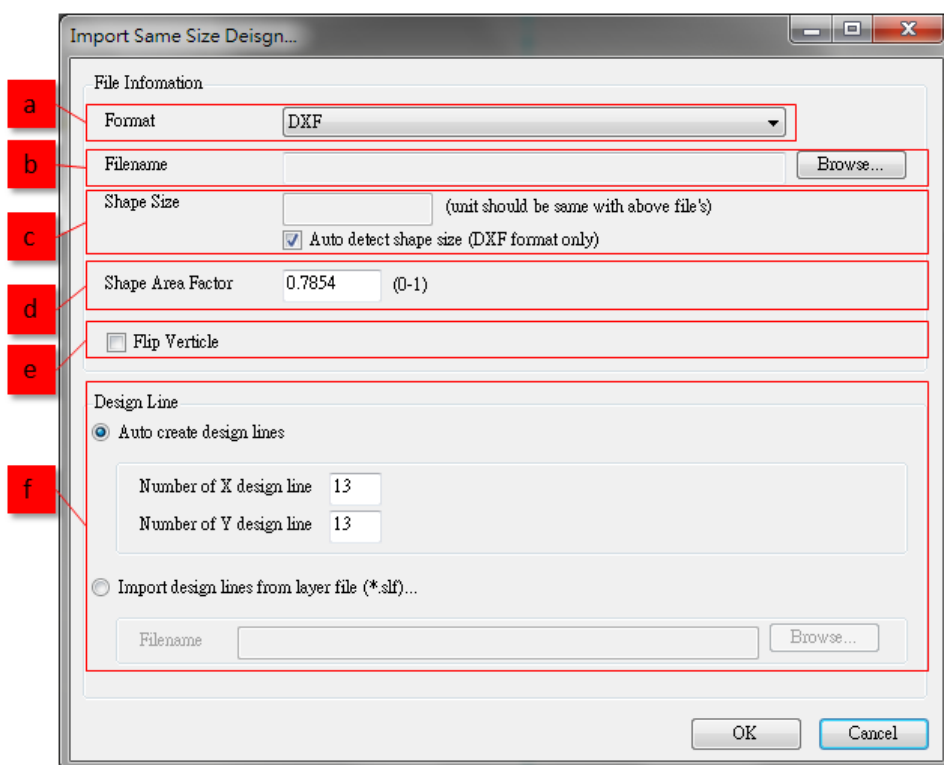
Import Same Size Deisgn...

a
b
c
d
e
f

File Infomation

Format DXF

Filename Browse...

Shape Size (unit should be same with above file's)

Auto detect shape size (DXF format only)

Shape Area Factor 0.7854 (0-1)

Flip Verticle

Design Line

Auto create design lines

Number of X design line 13

Number of Y design line 13

Import design lines from layer file (*.slf)...

Filename Browse...

OK Cancel